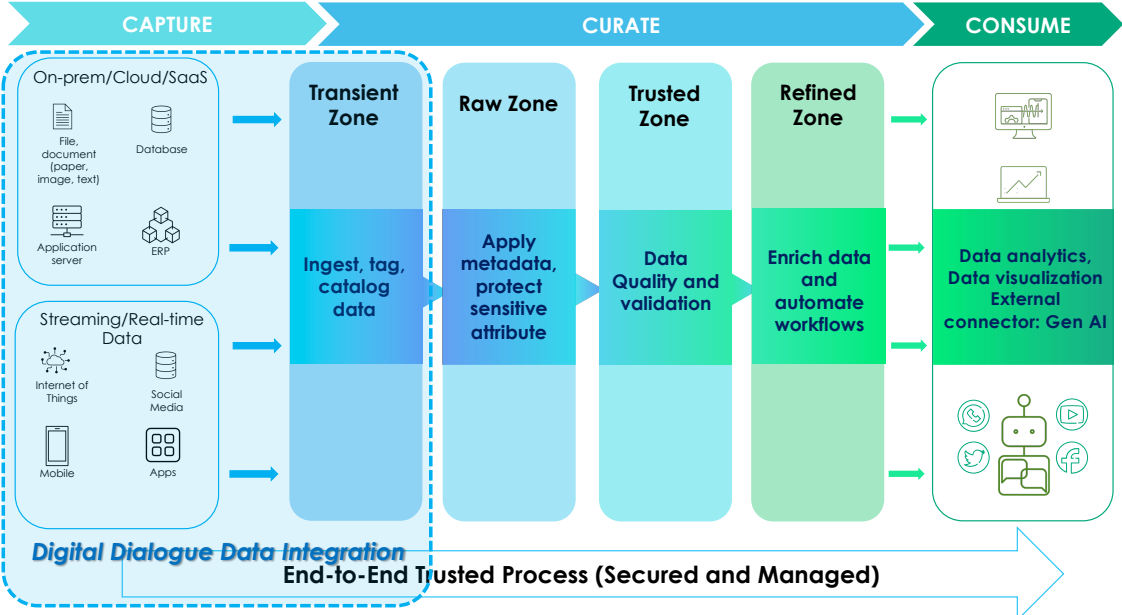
CAPTURE

CURATE

CONSUME

On-prem/Cloud/SaaS

File, document (paper, image, text)

Database

Application server

ERP

Streaming/Real-time Data

Internet of Things

Social Media

Mobile

Apps

Transient Zone

Ingest, tag, catalog data

Raw Zone

Apply metadata, protect sensitive attribute

Trusted Zone

Data Quality and validation

Refined Zone

Enrich data and automate workflows

Data analytics, Data visualization External connector: Gen AI

Digital Dialogue Data Integration

End-to-End Trusted Process (Secured and Managed)